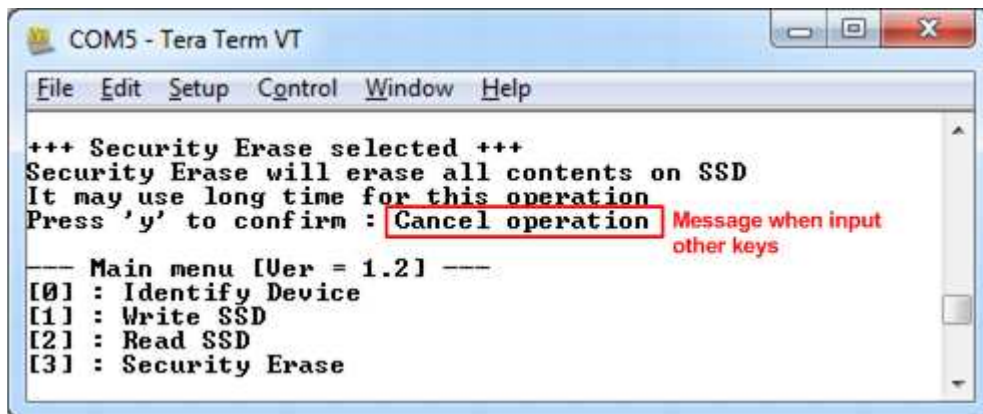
COM5 - Tera Term VT

File Edit Setup Control Window Help

+++ Security Erase selected +++
Security Erase will erase all contents on SSD
It may use long time for this operation
Press 'y' to confirm : Cancel operation

Message when input other keys

--- Main menu [Ver = 1.2] ---
[0] : Identify Device
[1] : Write SSD
[2] : Read SSD
[3] : Security Erase